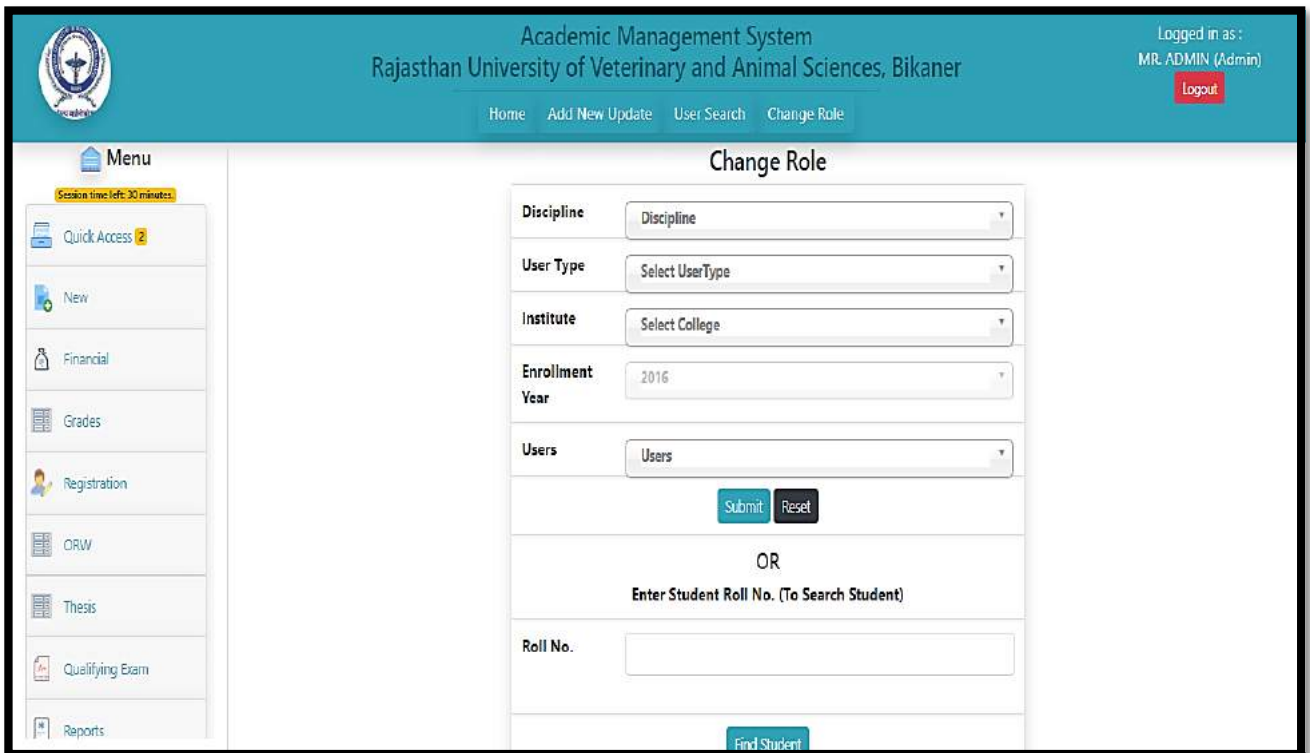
Academic Management System
Rajasthan University of Veterinary and Animal Sciences, Bikaner

Home Add New Update User Search Change Role

Logged in as :
MR. ADMIN (Admin)
Logout

Menu
Session time left: 30 minutes

Quick Access 2
New
Financial
Grades
Registration
ORW
Thesis
Qualifying Exam
Reports

Change Role

| Discipline | Discipline |
|---|---|
| User Type | Select UserType |
| Institute | Select College |
| Enrollment Year | 2016 |
| Users | Users |

Submit Reset

OR

Enter Student Roll No. (To Search Student)

Roll No.

Find Student